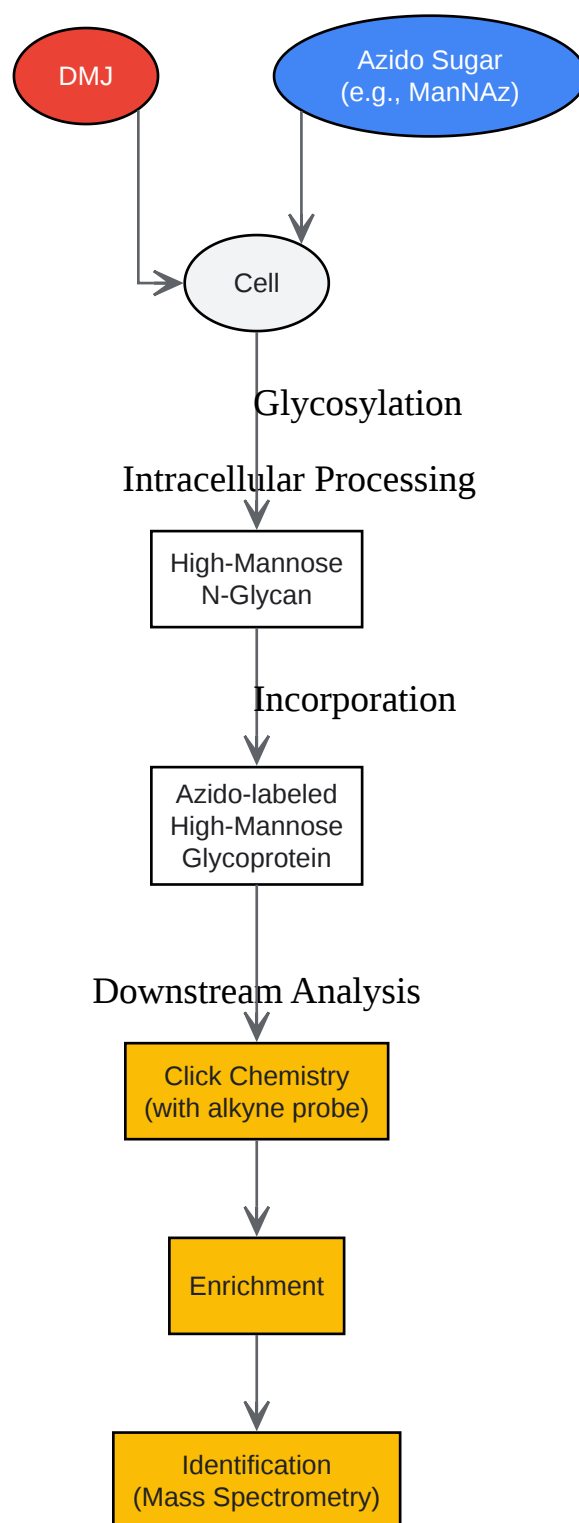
DMJ

Azido Sugar
(e.g., ManNAz)

Cell

Glycosylation

Intracellular Processing

High-Mannose
N-Glycan

Incorporation

Azido-labeled
High-Mannose
Glycoprotein

Downstream Analysis

Click Chemistry
(with alkyne probe)

Enrichment

Identification
(Mass Spectrometry)